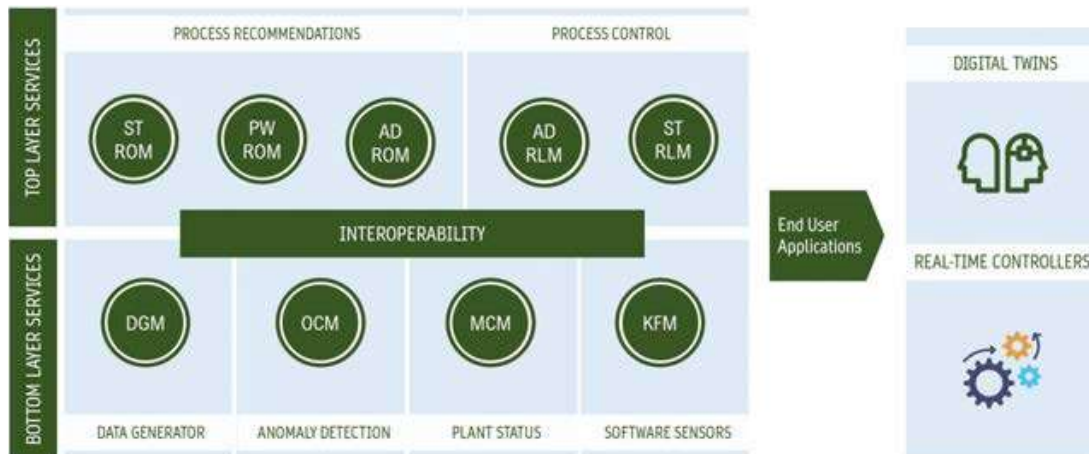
TOP LAYER SERVICES

PROCESS RECOMMENDATIONS

ST ROM

PW ROM

AD ROM

PROCESS CONTROL

AD RLM

ST RLM

INTEROPERABILITY

BOTTOM LAYER SERVICES

DGM

OCM

MCM

KFM

DATA GENERATOR

ANOMALY DETECTION

PLANT STATUS

SOFTWARE SENSORS

End User Applications

DIGITAL TWINS

REAL-TIME CONTROLLERS